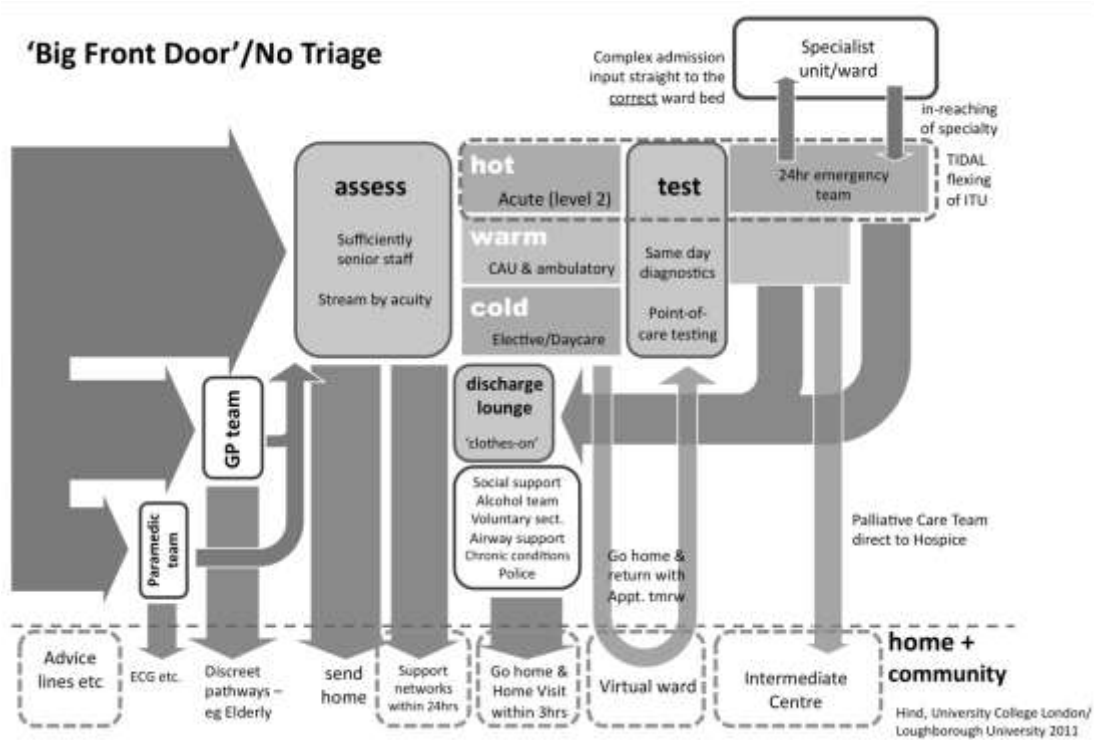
'Big Front Door'/No Triage

Complex admission input straight to the correct ward bed

Specialist unit/ward

in-reaching of specialty

TIDAL flexing of ITU

assess

Sufficiently senior staff

Stream by acuity

hot

Acute (level 2)

warm

CAU & ambulatory

cold

Elective/Daycare

test

Same day diagnostics

Point-of-care testing

24hr emergency team

GP team

Paramedic team

discharge lounge

'clothes-on'

Social support
Alcohol team
Voluntary sect.
Airway support
Chronic conditions
Police

Go home & return with Appt. tmrw

Palliative Care Team direct to Hospice

Advice lines etc

ECG etc.

Discreet pathways – eg Elderly

send home

Support networks within 24hrs

Go home & Home Visit within 3hrs

Virtual ward

Intermediate Centre

home + community

Hind, University College London/ Loughborough University 2011